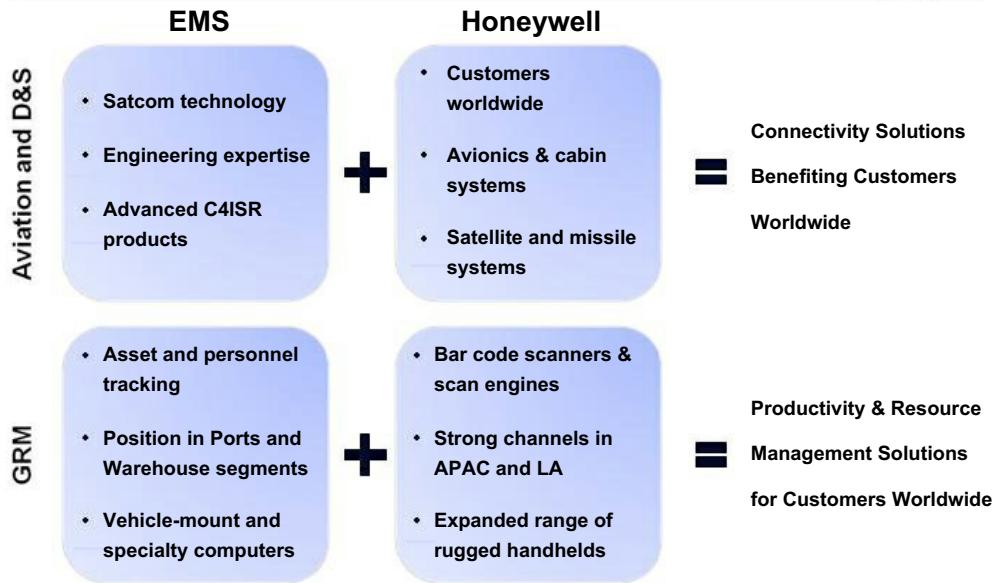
| | EMS | | Honeywell | | |
|---|---|---|---|---|---|
| Aviation and D&S | • Satcom technology<br>• Engineering expertise<br>• Advanced C4ISR products | + | • Customers worldwide<br>• Avionics & cabin systems<br>• Satellite and missile systems | = | Connectivity Solutions Benefiting Customers Worldwide |
| GRM | • Asset and personnel tracking<br>• Position in Ports and Warehouse segments<br>• Vehicle-mount and specialty computers | + | • Bar code scanners & scan engines<br>• Strong channels in APAC and LA<br>• Expanded range of rugged handhelds | = | Productivity & Resource Management Solutions for Customers Worldwide |